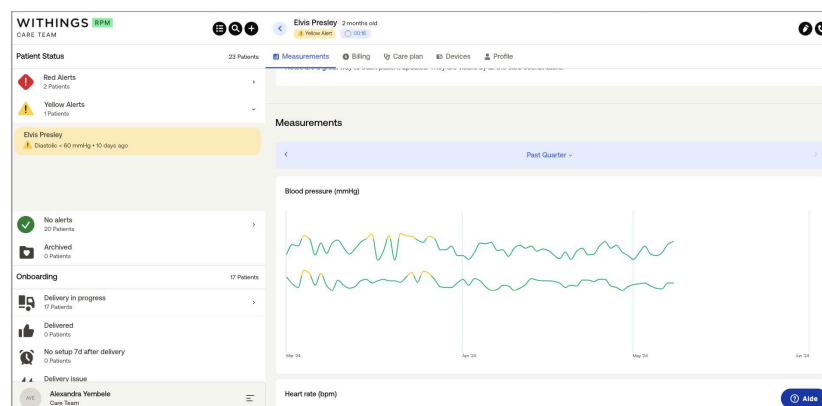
WITHINGS RPM
CARE TEAM

Patient Status
23 Patients

Red Alerts
2 Patients

Yellow Alerts
1 Patients

Elvis Presley
Diastolic < 60 mmHg • 10 days ago

No alerts
20 Patients

Archived
0 Patients

Onboarding
17 Patients

Delivery in progress
17 Patients

Delivered
0 Patients

No setup 7d after delivery
0 Patients

Delivery issue

AYE
Alexandra Yembele
Care Team

Elvis Presley 2 months old
Yellow Alert 00:16

Measurements
Billing
Care plan
Devices
Profile

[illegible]

Measurements

Past Quarter

Blood pressure (mmHg)

Mar '24
Apr '24
May '24
Jun '24

Heart rate (bpm)

Aide